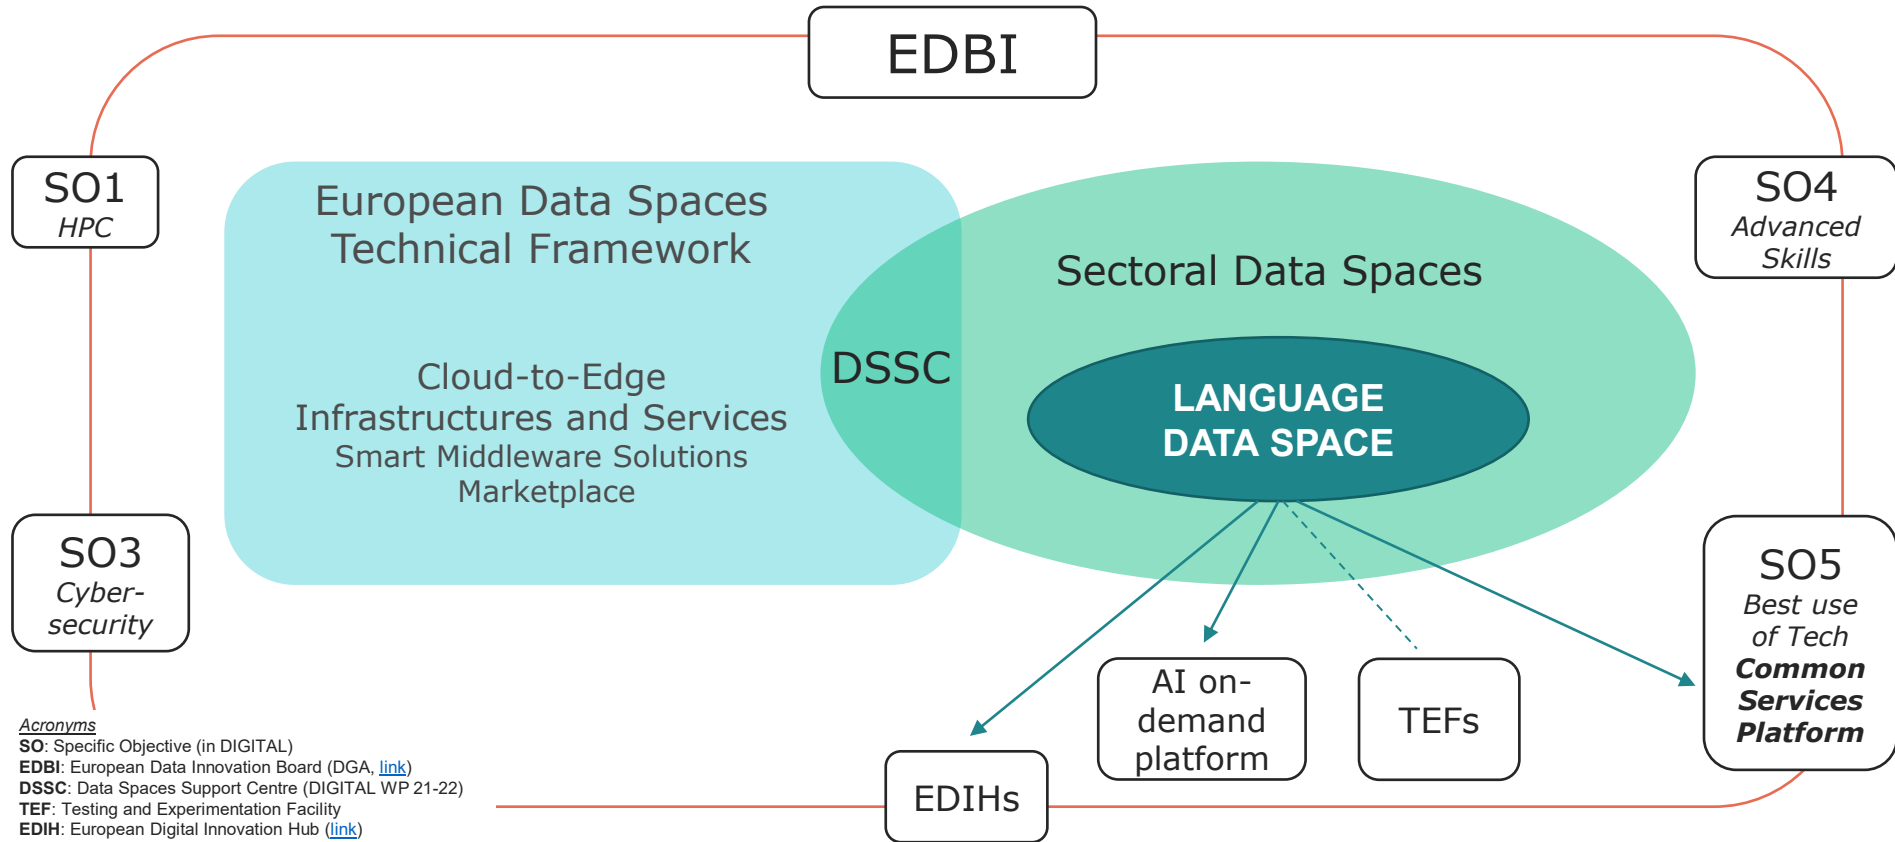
EDBI

SO1
HPC

SO4
Advanced Skills

European Data Spaces Technical Framework

Sectoral Data Spaces

DSSC

Cloud-to-Edge Infrastructures and Services
Smart Middleware Solutions
Marketplace

LANGUAGE DATA SPACE

SO3
Cyber-security

SO5
Best use of Tech
Common Services Platform

AI on-demand platform

TEFs

EDIHs

Acronyms
SO: Specific Objective (in DIGITAL)
EDBI: European Data Innovation Board (DGA, link)
DSSC: Data Spaces Support Centre (DIGITAL WP 21-22)
TEF: Testing and Experimentation Facility
EDIH: European Digital Innovation Hub (link)